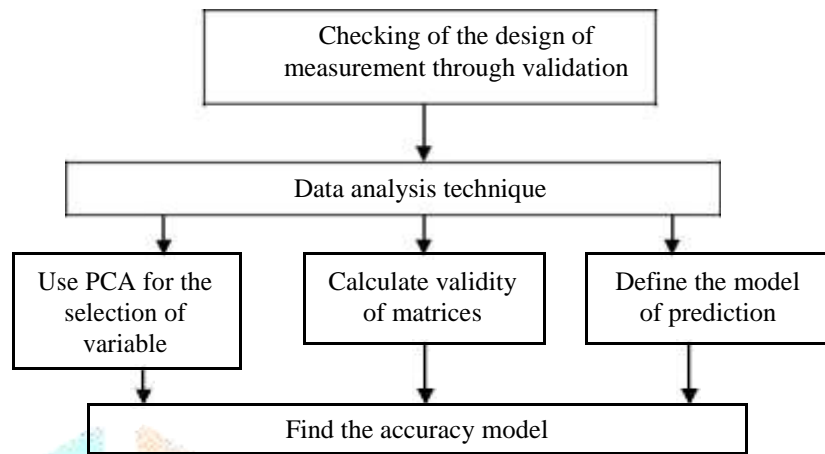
Checking of the design of measurement through validation

Data analysis technique

Use PCA for the selection of variable

Calculate validity of matrices

Define the model of prediction

Find the accuracy model